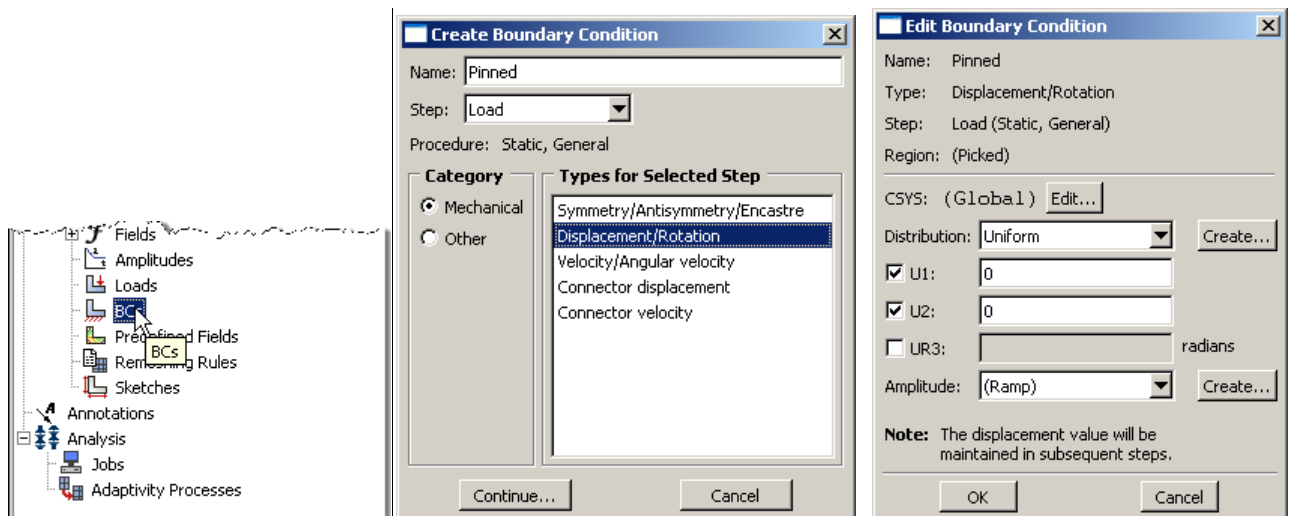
Fields
Amplitudes
Loads
BCs
Predefined Fields
Remeshing Rules
Sketches
Annotations
Analysis
Jobs
Adaptivity Processes

Create Boundary Condition
Name: Pinned
Step: Load
Procedure: Static, General
Category
Mechanical
Other
Types for Selected Step
Symmetry/Antisymmetry/Encastre
Displacement/Rotation
Velocity/Angular velocity
Connector displacement
Connector velocity
Continue...
Cancel

Edit Boundary Condition
Name: Pinned
Type: Displacement/Rotation
Step: Load (Static, General)
Region: (Picked)
CSYS: (Global) Edit...
Distribution: Uniform Create...
U1: 0
U2: 0
UR3: radians
Amplitude: (Ramp) Create...
Note: The displacement value will be maintained in subsequent steps.
OK
Cancel